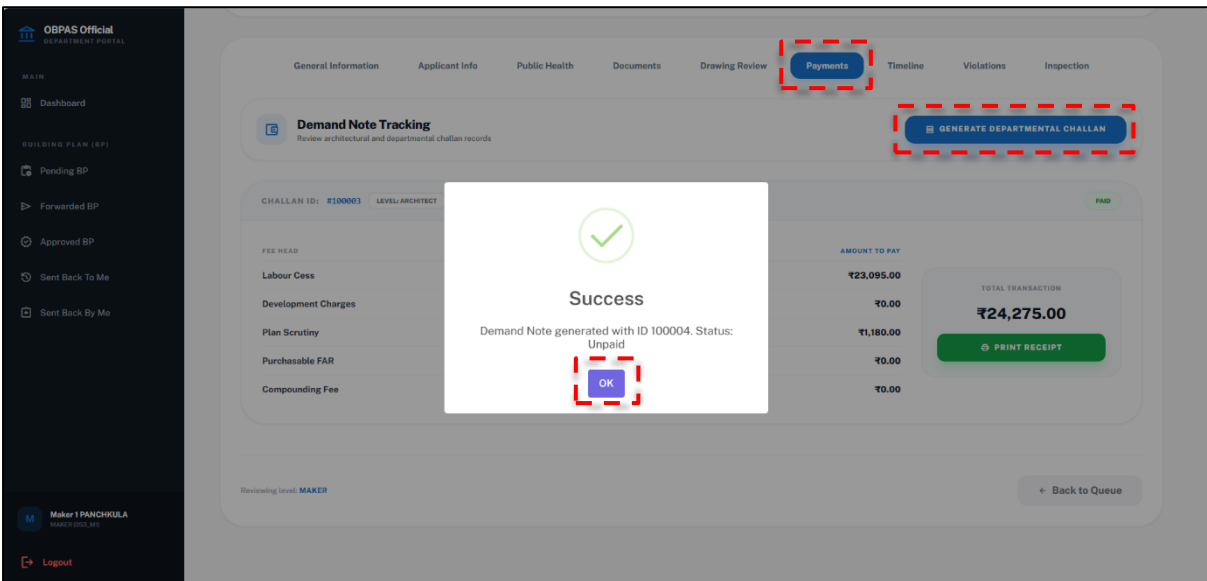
OBPAS Official
DEPARTMENT PORTAL

MAIN

Dashboard

BUILDING PLAN (BP)

Pending BP

Forwarded BP

Approved BP

Sent Back To Me

Sent Back By Me

M Maker 1 PANCHKULA
MAKER (053_M)

Logout

General Information | Applicant Info | Public Health | Documents | Drawing Review | Payments | Timeline | Violations | Inspection

Demand Note Tracking
Review architectural and departmental challan records

GENERATE DEPARTMENTAL CHALLAN

CHALLAN ID: #100003 LEVEL: ARCHITECT

PAID

FEE HEAD

AMOUNT TO PAY

| Labour Cess | ₹23,095.00 |
|---|---|
| Development Charges | ₹0.00 |
| Plan Scrutiny | ₹1,180.00 |
| Purchasable FAR | ₹0.00 |
| Compounding Fee | ₹0.00 |

TOTAL TRANSACTION
₹24,275.00

PRINT RECEIPT

Success

Demand Note generated with ID 100004. Status: Unpaid

OK

Reviewing level: MAKER

← Back to Queue